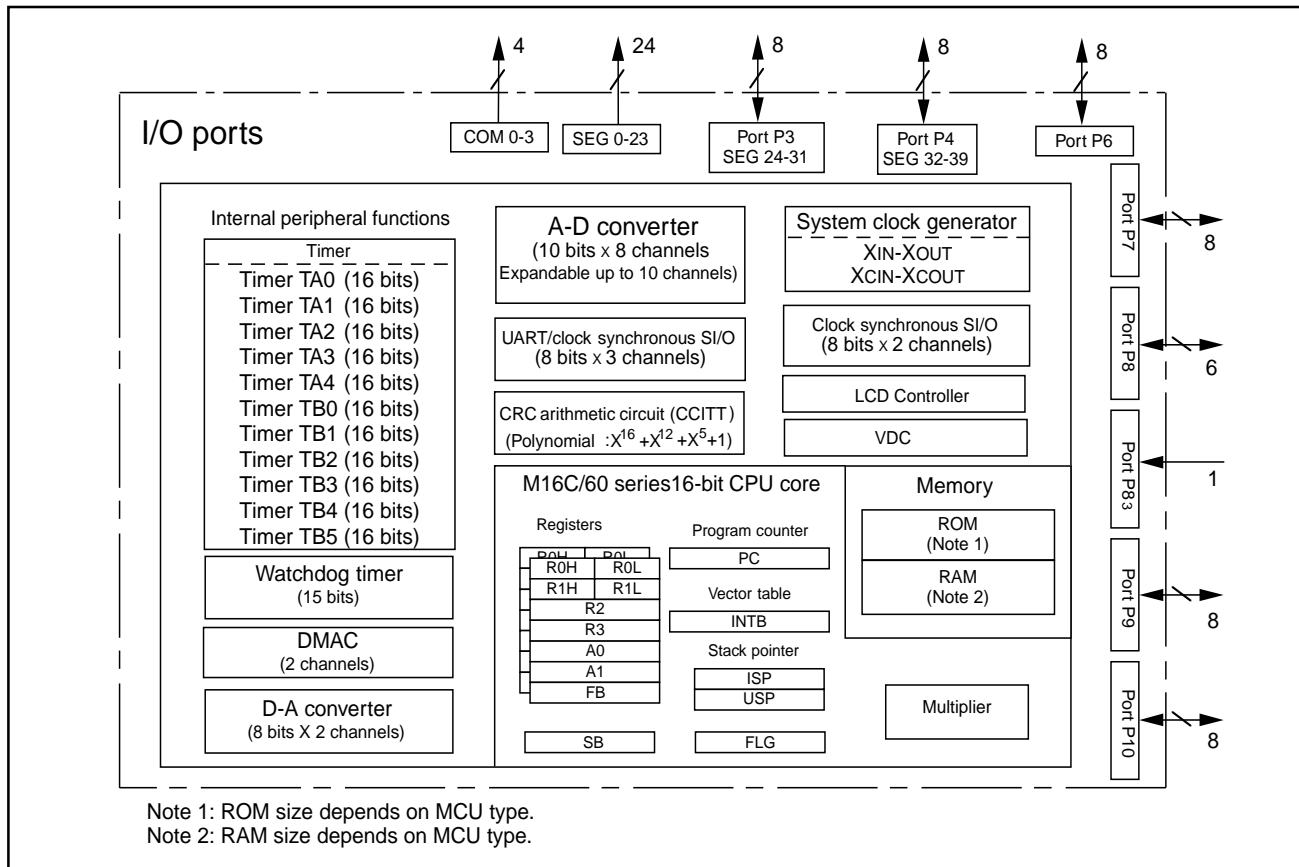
4
24
8
8
8

I/O ports

COM 0-3

SEG 0-23

Port P3
SEG 24-31

Port P4
SEG 32-39

Port P6

Internal peripheral functions

| Timer |
|---|
| Timer TA0 (16 bits) |
| Timer TA1 (16 bits) |
| Timer TA2 (16 bits) |
| Timer TA3 (16 bits) |
| Timer TA4 (16 bits) |
| Timer TB0 (16 bits) |
| Timer TB1 (16 bits) |
| Timer TB2 (16 bits) |
| Timer TB3 (16 bits) |
| Timer TB4 (16 bits) |
| Timer TB5 (16 bits) |

Watchdog timer
(15 bits)

DMAC
(2 channels)

D-A converter
(8 bits X 2 channels)

A-D converter
(10 bits x 8 channels
Expandable up to 10 channels)

UART/clock synchronous SI/O
(8 bits x 3 channels)

CRC arithmetic circuit (CCITT)
(Polynomial : $X^{16}+X^{12}+X^5+1$)

System clock generator
XIN-XOUT
XCIN-XCOUT

Clock synchronous SI/O
(8 bits x 2 channels)

LCD Controller

VDC

M16C/60 series16-bit CPU core

Registers

R0H R0L
R0H R0L
R1H R1L
R2
R3
A0
A1
FB

Program counter
PC

Vector table
INTB

Stack pointer
ISP
USP

SB

FLG

Memory

ROM
(Note 1)

RAM
(Note 2)

Multiplier

Port P7
8

Port P8
6

Port P83
1

Port P9
8

Port P10
8

Note 1: ROM size depends on MCU type.
Note 2: RAM size depends on MCU type.